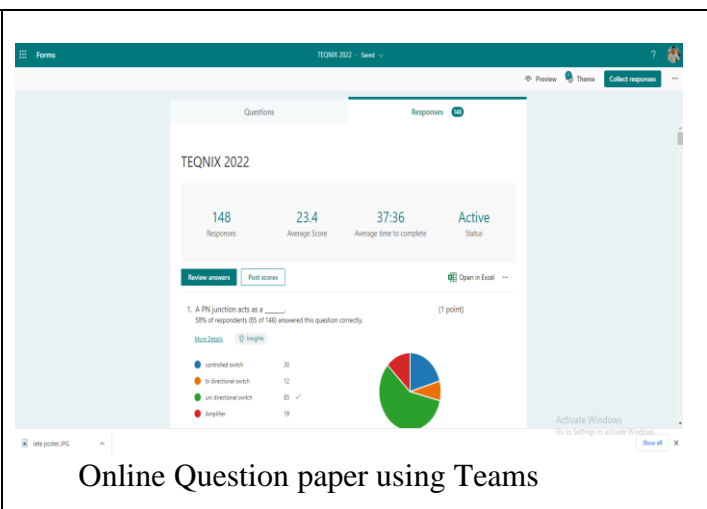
Forms

TEQNIX 2022 - Saved

?

Preview Theme Collect responses ...

Questions

Responses 148

TEQNIX 2022

148
Responses

23.4
Average Score

37:36
Average time to complete

Active
Status

Review answers

Post scores

Open in Excel ...

1. A PN junction acts as a ______.

(1 point)

58% of respondents (85 of 146) answered this question correctly.

More Details

Insights

| | |
|---|---|
| controlled switch | 30 |
| bi directional switch | 12 |
| uni directional switch | 85 ✓ |
| Amplifier | 19 |

Activate Windows
Go to Settings to activate Windows.

iete poster.JPG

Show all

×

Online Question paper using Teams